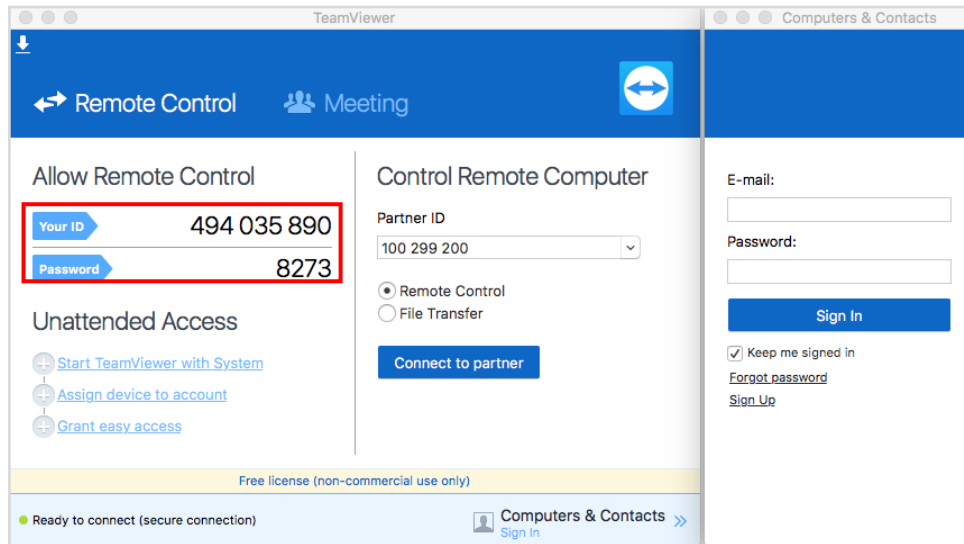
TeamViewer

Remote Control

Meeting

Allow Remote Control

Your ID 494 035 890

Password 8273

Unattended Access

Start TeamViewer with System

Assign device to account

Grant easy access

Control Remote Computer

Partner ID

100 299 200

Remote Control

File Transfer

Connect to partner

Free license (non-commercial use only)

Ready to connect (secure connection)

Computers & Contacts
Sign In

Computers & Contacts

E-mail:

Password:

Sign In

Keep me signed in

Forgot password

Sign Up